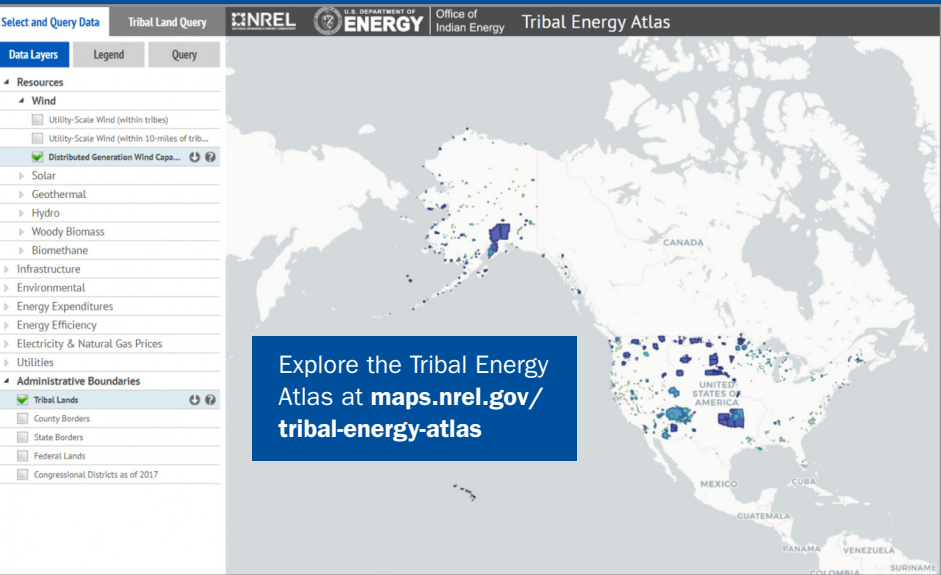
Select and Query Data | Tribal Land Query | NREL | U.S. DEPARTMENT OF ENERGY | Office of Indian Energy | Tribal Energy Atlas

Data Layers | Legend | Query

Resources
Wind
Utility-Scale Wind (within tribes)
Utility-Scale Wind (within 10-miles of trib...
Distributed Generation Wind Capa...
Solar
Geothermal
Hydro
Woody Biomass
Biomethane
Infrastructure
Environmental
Energy Expenditures
Energy Efficiency
Electricity & Natural Gas Prices
Utilities
Administrative Boundaries
Tribal Lands
County Borders
State Borders
Federal Lands
Congressional Districts as of 2017

CANADA
UNITED STATES OF AMERICA
MEXICO
GUATEMALA
PANAMA
VENEZUELA
SURINAME
COLOMBIA

Explore the Tribal Energy Atlas at **maps.nrel.gov/tribal-energy-atlas**